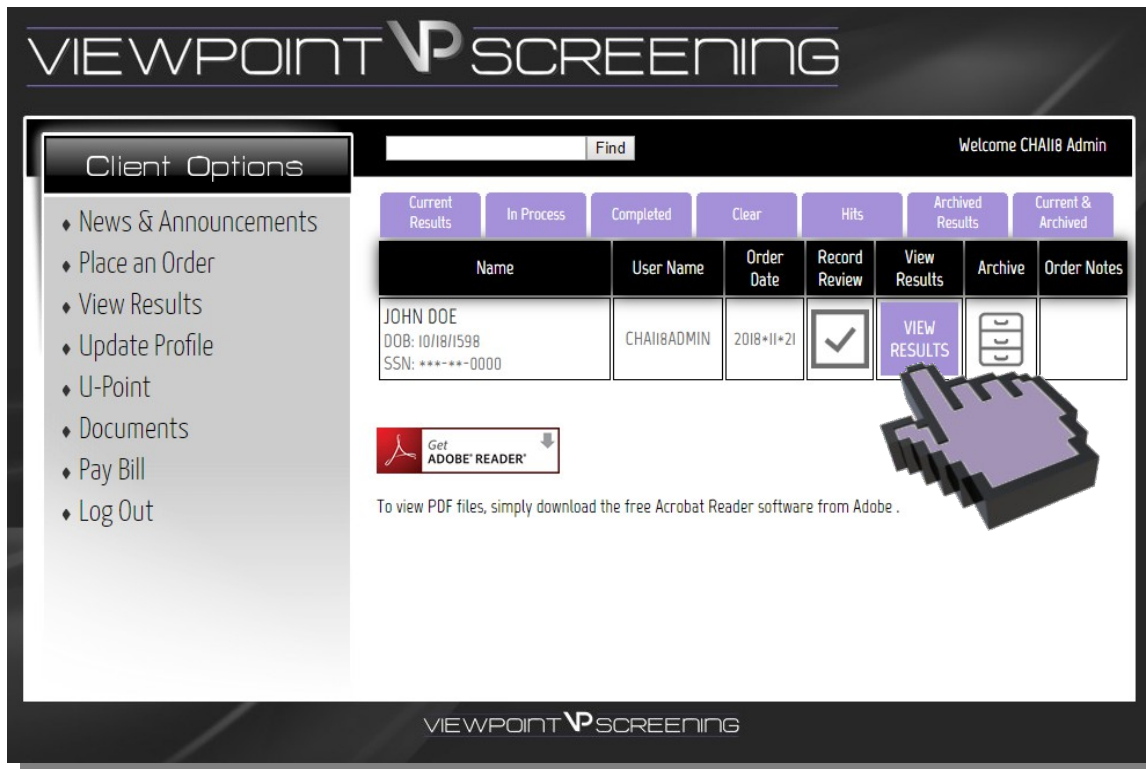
VIEWPOINT VP SCREENING

Client Options

• News & Announcements
• Place an Order
• View Results
• Update Profile
• U-Point
• Documents
• Pay Bill
• Log Out

Find

Welcome CHAI18 Admin

Current Results | In Process | Completed | Clear | Hits | Archived Results | Current & Archived

| Name | User Name | Order Date | Record Review | View Results | Archive | Order Notes |
|---|---|---|---|---|---|---|
| JOHN DOE DOB: 10/18/1598 SSN: \*\*\*-\*\*-0000 | CHAI18ADMIN | 2018\*11\*21 | | VIEW RESULTS | | |

Get ADOBE® READER®

To view PDF files, simply download the free Acrobat Reader software from Adobe .

VIEWPOINT VP SCREENING